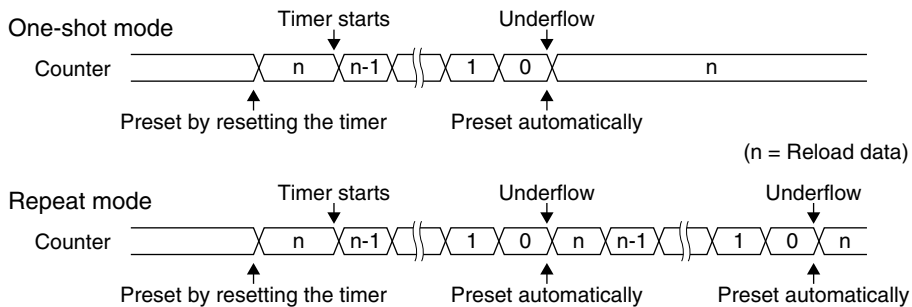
One-shot mode

Timer starts

Underflow

Counter

n

n-1

1

0

n

Preset by resetting the timer

Preset automatically

(n = Reload data)

Repeat mode

Timer starts

Underflow

Underflow

Counter

n

n-1

1

0

n

n-1

1

0

n

Preset by resetting the timer

Preset automatically

Preset automatically